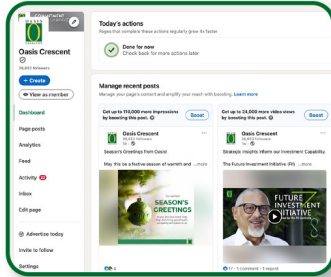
OASIS

Oasis Crescent

98,863 followers

+ Create

View as member

Dashboard

Page posts

Analytics

Feed

Activity

Inbox

Edit page

Advertise today

Invite to follow

Settings

Today's actions

Pages that complete these actions regularly grow 4x faster

Done for now

Check back for more actions later

Manage recent posts

Manage your page's content and amplify your reach with boosting. Learn more

Get up to 110,000 more impressions by boosting this post.

Boost

Oasis Crescent

98,863 followers

Season's Greetings from Oasis!

May this be a festive season of warmth and ...more

SEASON'S GREETINGS

4

Get up to 24,000 more video views by boosting this post.

Boost

Oasis Crescent

98,863 followers

Strategic Insights inform our Investment Capability.

The Future Investment Initiative (FII) ...more

FUTURE INVESTMENT INITIATIVE

17 · 1 comment · 1 repost